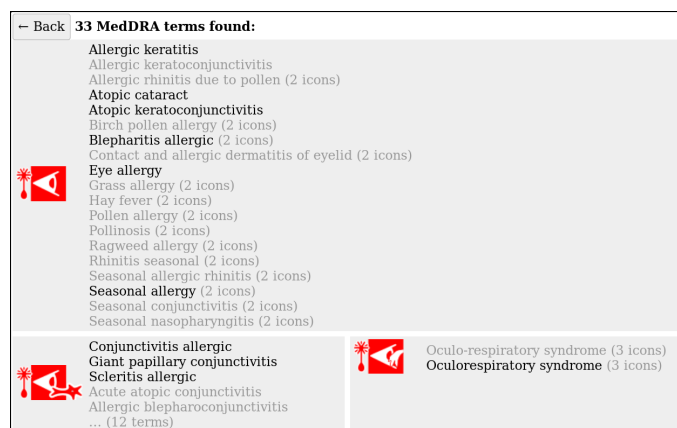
← Back **33 MedDRA terms found:**

Allergic keratitis
Allergic keratoconjunctivitis
Allergic rhinitis due to pollen (2 icons)
Atopic cataract
Atopic keratoconjunctivitis
Birch pollen allergy (2 icons)
Blepharitis allergic (2 icons)
Contact and allergic dermatitis of eyelid (2 icons)
Eye allergy
Grass allergy (2 icons)
Hay fever (2 icons)
Pollen allergy (2 icons)
Pollinosis (2 icons)
Ragweed allergy (2 icons)
Rhinitis seasonal (2 icons)
Seasonal allergic rhinitis (2 icons)
Seasonal allergy (2 icons)
Seasonal conjunctivitis (2 icons)
Seasonal nasopharyngitis (2 icons)

Conjunctivitis allergic
Giant papillary conjunctivitis
Scleritis allergic
Acute atopic conjunctivitis
Allergic blepharoconjunctivitis
... (12 terms)

Oculo-respiratory syndrome (3 icons)
Oculorespiratory syndrome (3 icons)